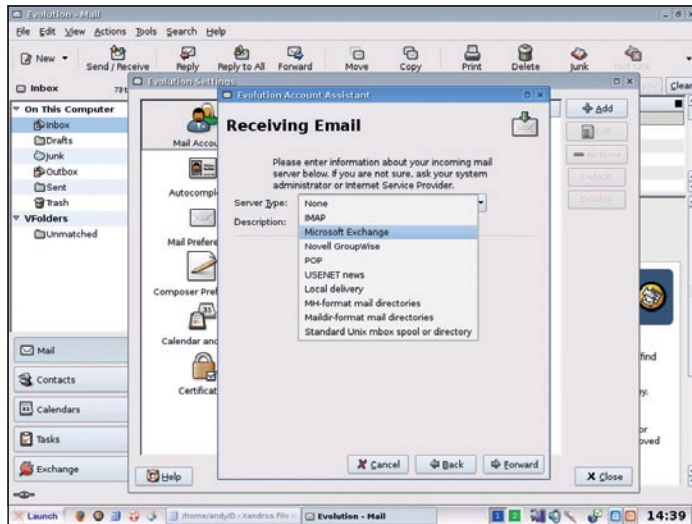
Evolution - Mail

File Edit View Actions Tools Search Help

New Send / Receive Reply Reply to All Forward Move Copy Print Delete Junk Not Junk

Inbox 731

Clear

On This Computer
Inbox
Drafts
Junk
Outbox
Sent
Trash
VFolders
Unmatched

Evolution Settings

Mail Accou
Autocompl
Mail Prefere
Composer Pref
Calendar and
Certificat

Add
Edit
Remove
Default
Enable

Evolution Account Assistant

Receiving Email

Please enter information about your incoming mail server below. If you are not sure, ask your system administrator or Internet Service Provider.

Server Type: None
Description:

None
IMAP
Microsoft Exchange
Novell GroupWise
POP
USENET news
Local delivery
MH-format mail directories
Maildir-format mail directories
Standard Unix mbox spool or directory

Cancel Back Forward

Help Close

find
y.
or
oved

Mail
Contacts
Calendars
Tasks
Exchange

Launch /home/andy/D - Xandros File Evolution - Mail 14:39